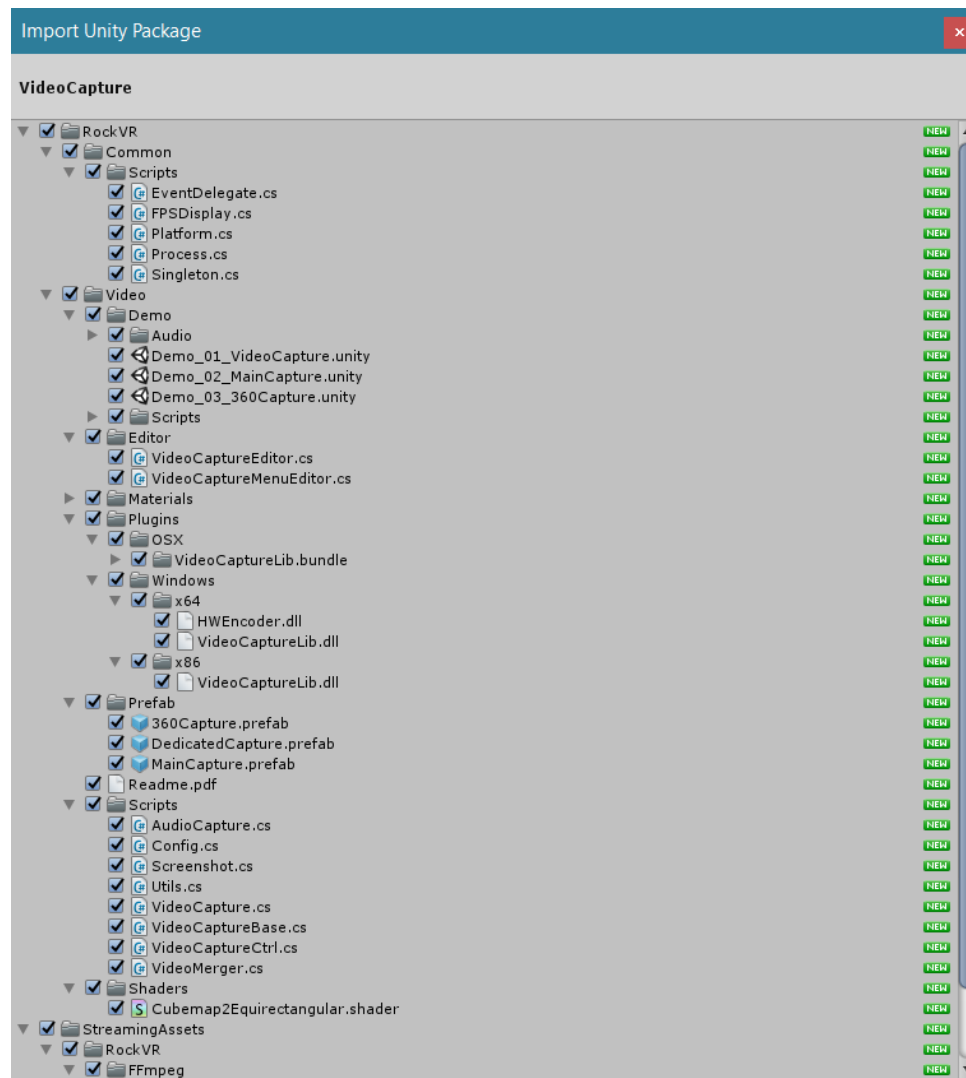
Import Unity Package

VideoCapture

RockVR NEW
Common NEW
Scripts NEW
EventDelegate.cs NEW
FPSDisplay.cs NEW
Platform.cs NEW
Process.cs NEW
Singleton.cs NEW
Video NEW
Demo NEW
Audio NEW
Demo_01_VideoCapture.unity NEW
Demo_02_MainCapture.unity NEW
Demo_03_360Capture.unity NEW
Scripts NEW
Editor NEW
VideoCaptureEditor.cs NEW
VideoCaptureMenuEditor.cs NEW
Materials NEW
Plugins NEW
OSX NEW
VideoCaptureLib.bundle NEW
Windows NEW
x64 NEW
HWEncoder.dll NEW
VideoCaptureLib.dll NEW
x86 NEW
VideoCaptureLib.dll NEW
Prefab NEW
360Capture.prefab NEW
DedicatedCapture.prefab NEW
MainCapture.prefab NEW
Readme.pdf NEW
Scripts NEW
AudioCapture.cs NEW
Config.cs NEW
Screenshot.cs NEW
Utils.cs NEW
VideoCapture.cs NEW
VideoCaptureBase.cs NEW
VideoCaptureCtrl.cs NEW
VideoMerger.cs NEW
Shaders NEW
Cubemap2Equirectangular.shader NEW
StreamingAssets NEW
RockVR NEW
FFmpeg NEW